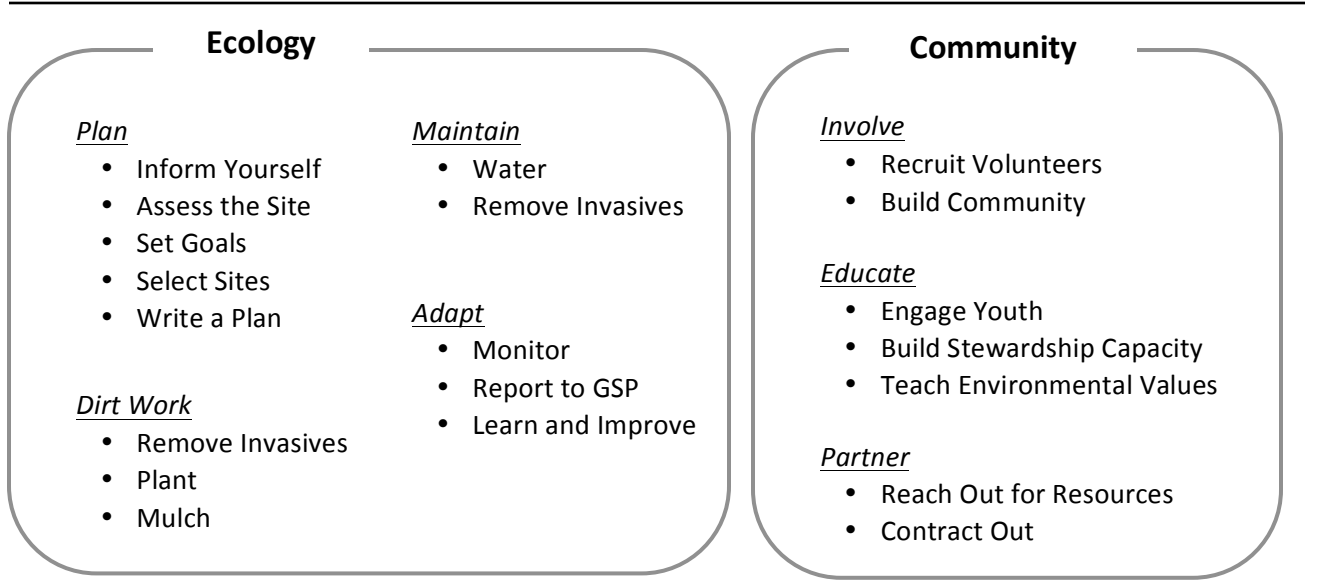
Ecology

Plan
- Inform Yourself
- Assess the Site
- Set Goals
- Select Sites
- Write a Plan

Dirt Work
- Remove Invasives
- Plant
- Mulch

Maintain
- Water
- Remove Invasives

Adapt
- Monitor
- Report to GSP
- Learn and Improve

Community

Involve
- Recruit Volunteers
- Build Community

Educate
- Engage Youth
- Build Stewardship Capacity
- Teach Environmental Values

Partner
- Reach Out for Resources
- Contract Out